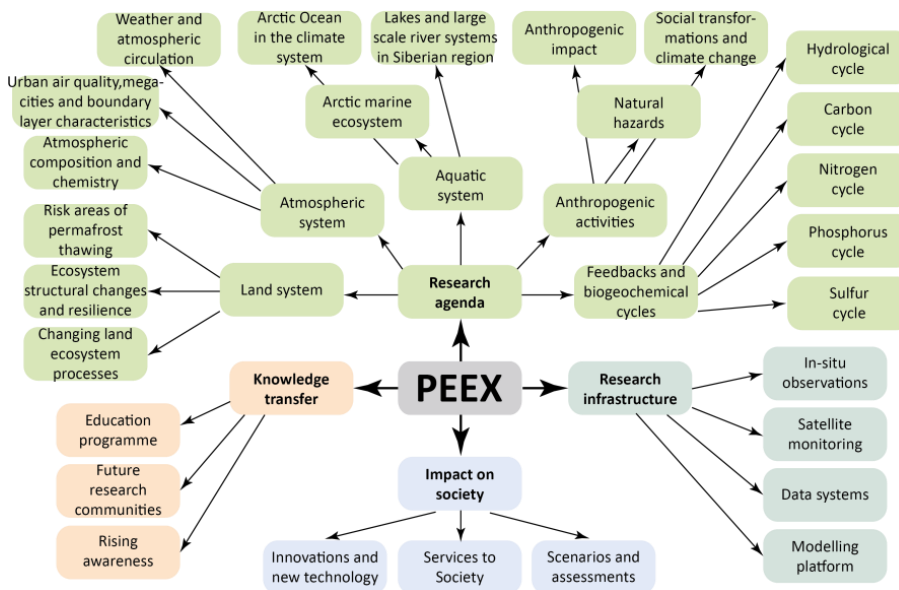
Weather and atmospheric circulation

Arctic Ocean in the climate system

Lakes and large scale river systems in Siberian region

Anthropogenic impact

Social transformations and climate change

Urban air quality, megacities and boundary layer characteristics

Arctic marine ecosystem

Natural hazards

Hydrological cycle

Atmospheric composition and chemistry

Aquatic system

Carbon cycle

Atmospheric system

Anthropogenic activities

Nitrogen cycle

Risk areas of permafrost thawing

Phosphorus cycle

Land system

Research agenda

Feedbacks and biogeochemical cycles

Ecosystem structural changes and resilience

Sulfur cycle

Changing land ecosystem processes

Knowledge transfer

PEEX

Research infrastructure

In-situ observations

Education programme

Satellite monitoring

Future research communities

Impact on society

Data systems

Rising awareness

Modelling platform

Innovations and new technology

Services to Society

Scenarios and assessments